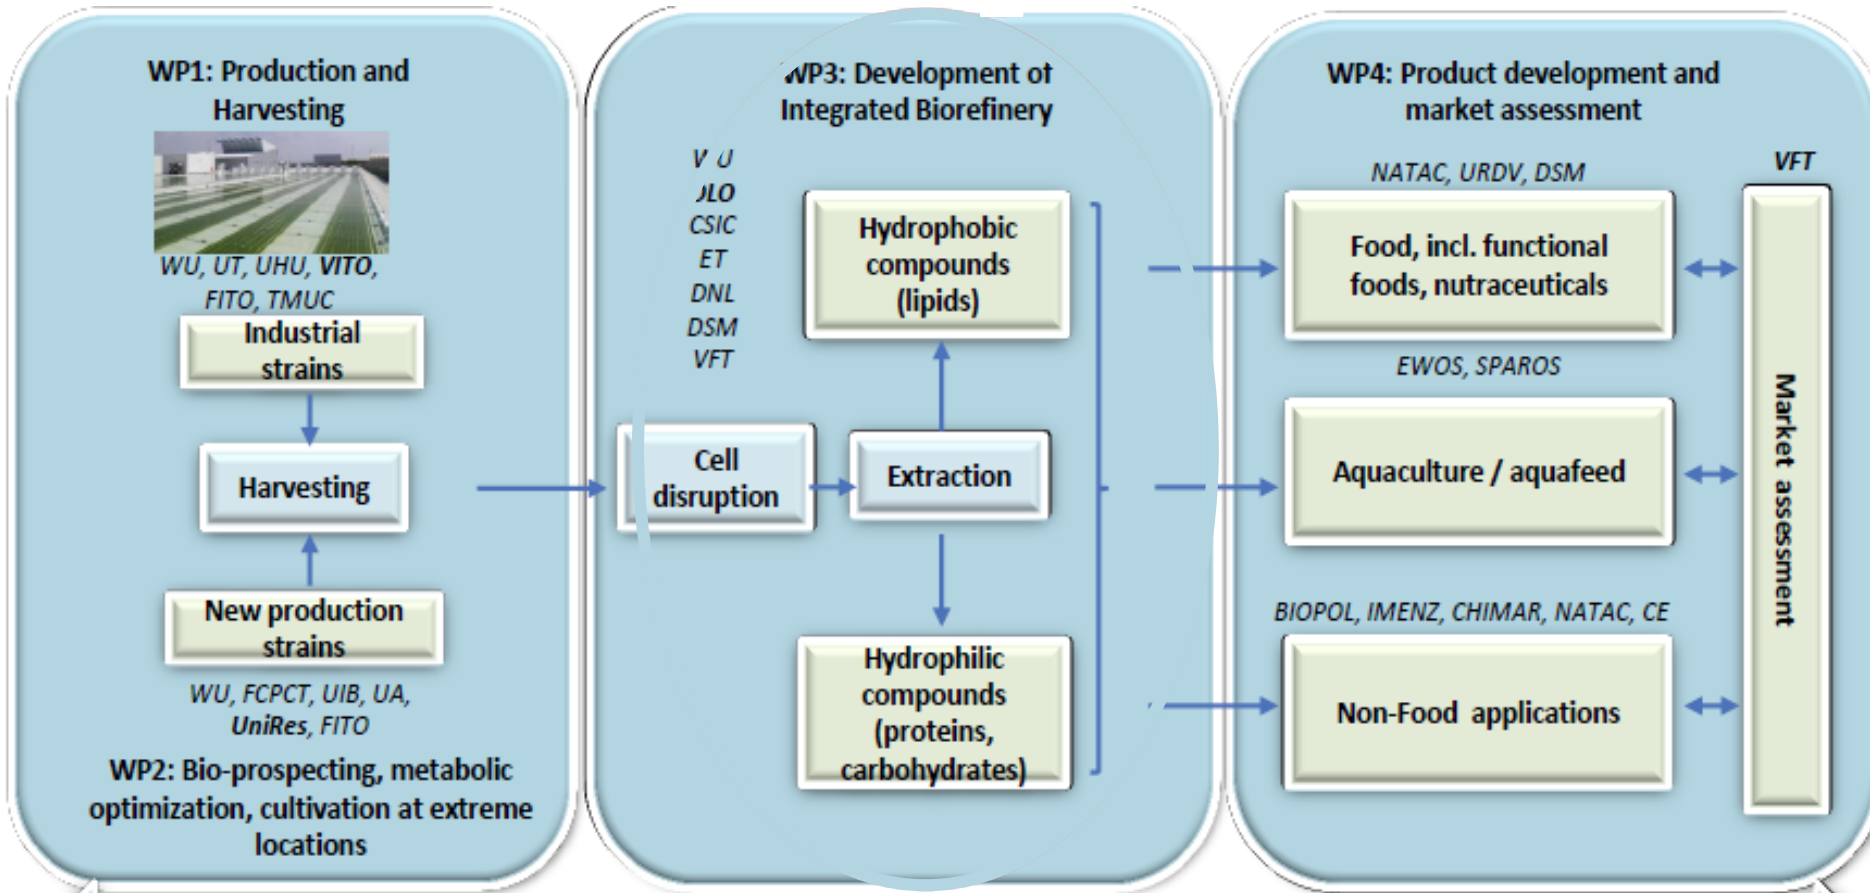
WP1: Production and Harvesting

WU, UT, UHU, VITO, FITO, TMUC

Industrial strains

Harvesting

New production strains

WU, FCPCT, UIB, UA, UniRes, FITO

WP2: Bio-prospecting, metabolic optimization, cultivation at extreme locations

WP3: Development of Integrated Biorefinery

V U
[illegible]LO
CSIC
ET
DNL
DSM
VFT

Hydrophobic compounds (lipids)

Cell disruption

Extraction

Hydrophilic compounds (proteins, carbohydrates)

WP4: Product development and market assessment

NATAC, URDV, DSM

VFT

Food, incl. functional foods, nutraceuticals

EWOS, SPAROS

Aquaculture / aquafeed

BIOPOL, IMENZ, CHIMAR, NATAC, CE

Non-Food applications

Market assessment